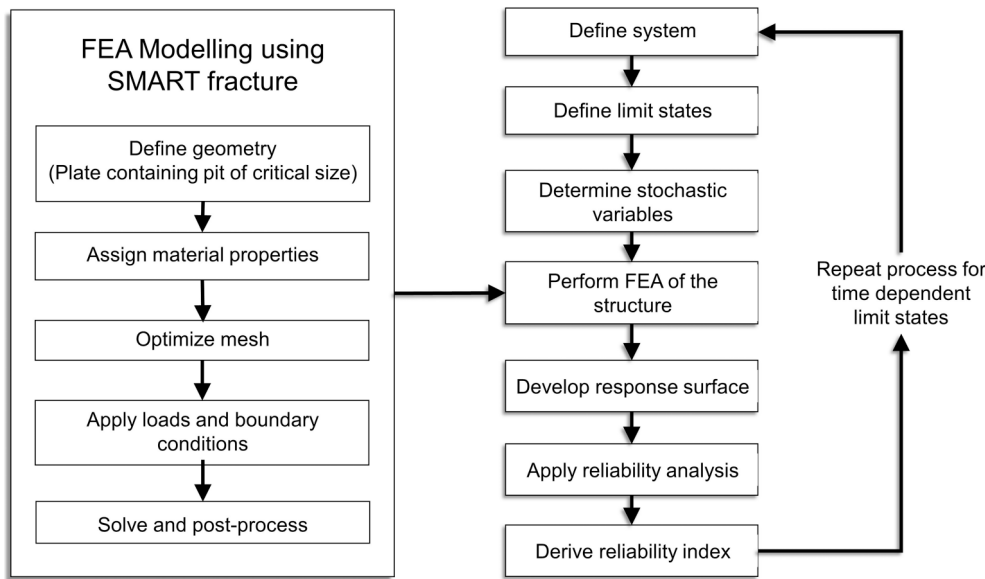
FEA Modelling using SMART fracture

Define geometry (Plate containing pit of critical size)

Assign material properties

Optimize mesh

Apply loads and boundary conditions

Solve and post-process

Define system

Define limit states

Determine stochastic variables

Perform FEA of the structure

Develop response surface

Apply reliability analysis

Derive reliability index

Repeat process for time dependent limit states